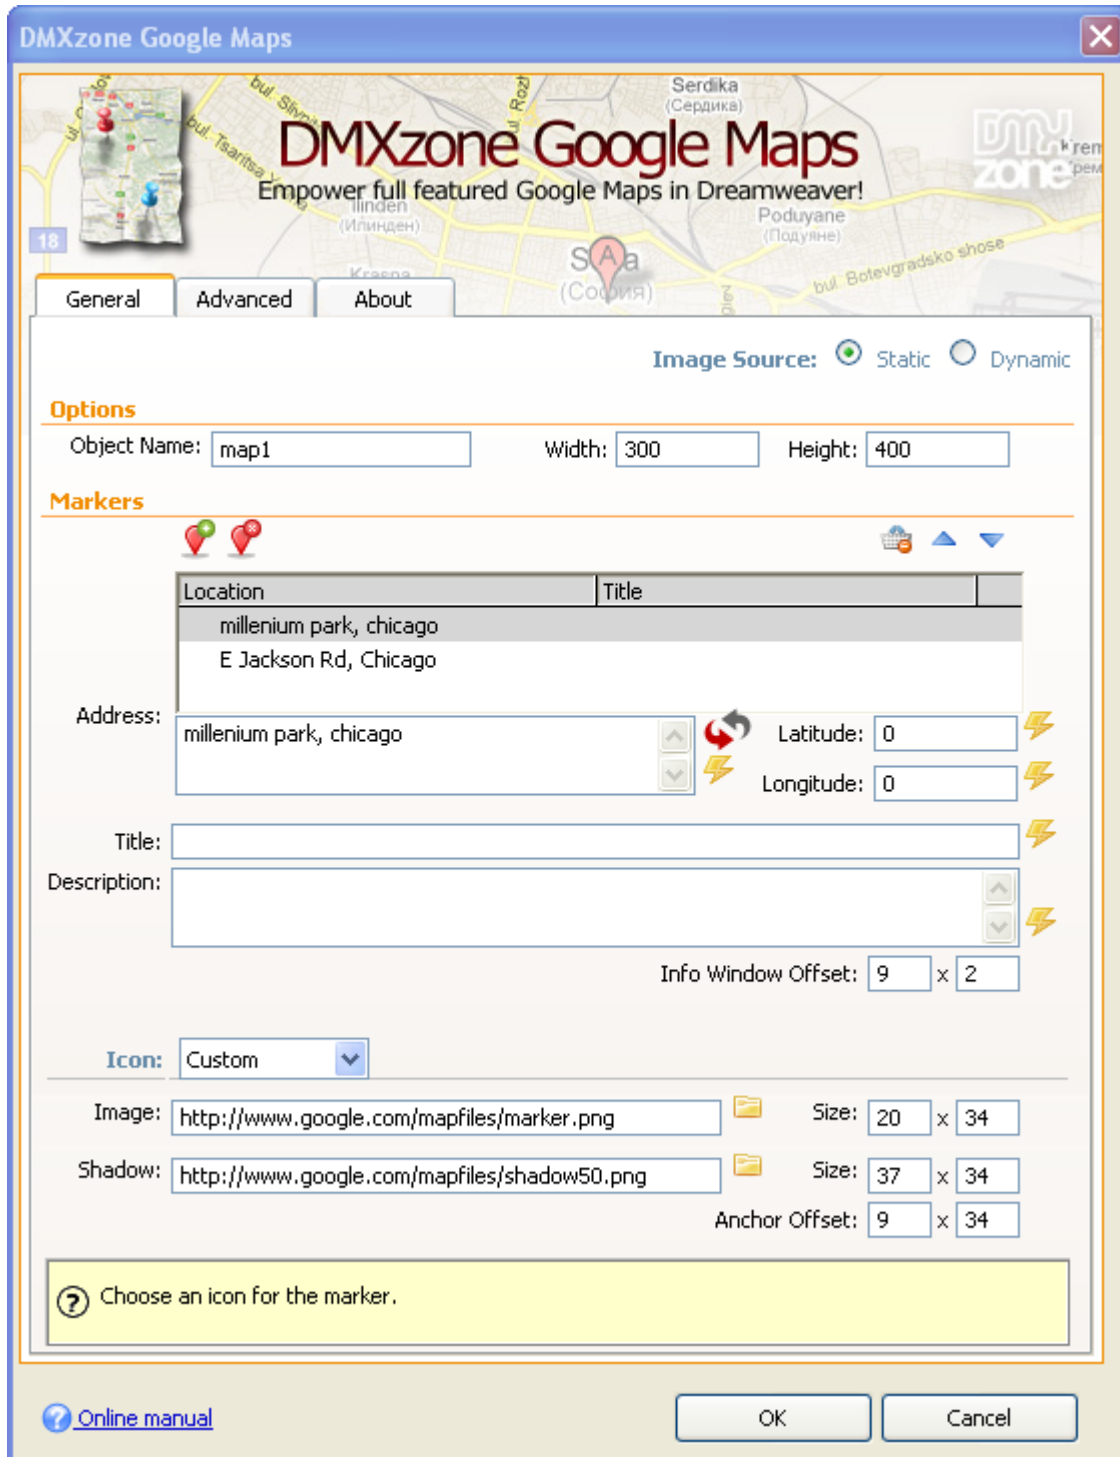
DMXzone Google Maps

DMXzone Google Maps
Empower full featured Google Maps in Dreamweaver!

General | Advanced | About

Image Source: Static Dynamic

Options
Object Name: map1 Width: 300 Height: 400

Markers

| Location | Title |
|---|---|
| millenium park, chicago | |
| E Jackson Rd, Chicago | |

Address: millenium park, chicago
Latitude: 0
Longitude: 0
Title:
Description:
Info Window Offset: 9 x 2

Icon: Custom
Image: http://www.google.com/mapfiles/marker.png Size: 20 x 34
Shadow: http://www.google.com/mapfiles/shadow50.png Size: 37 x 34
Anchor Offset: 9 x 34

Choose an icon for the marker.

Online manual
OK Cancel